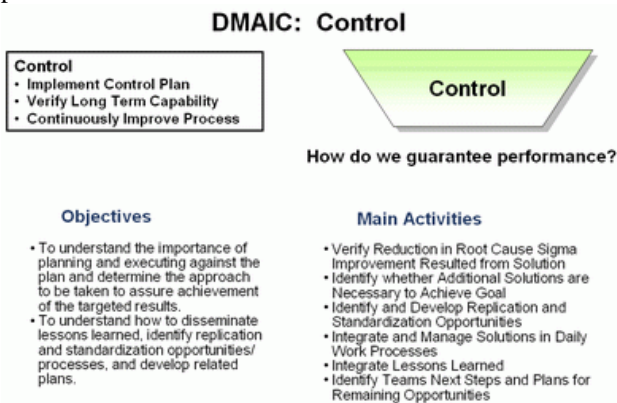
DMAIC: Control

Control
• Implement Control Plan
• Verify Long Term Capability
• Continuously Improve Process

Control

How do we guarantee performance?

Objectives

• To understand the importance of planning and executing against the plan and determine the approach to be taken to assure achievement of the targeted results.
• To understand how to disseminate lessons learned, identify replication and standardization opportunities/ processes, and develop related plans.

Main Activities

• Verify Reduction in Root Cause Sigma Improvement Resulted from Solution
• Identify whether Additional Solutions are Necessary to Achieve Goal
• Identify and Develop Replication and Standardization Opportunities
• Integrate and Manage Solutions in Daily Work Processes
• Integrate Lessons Learned
• Identify Teams Next Steps and Plans for Remaining Opportunities